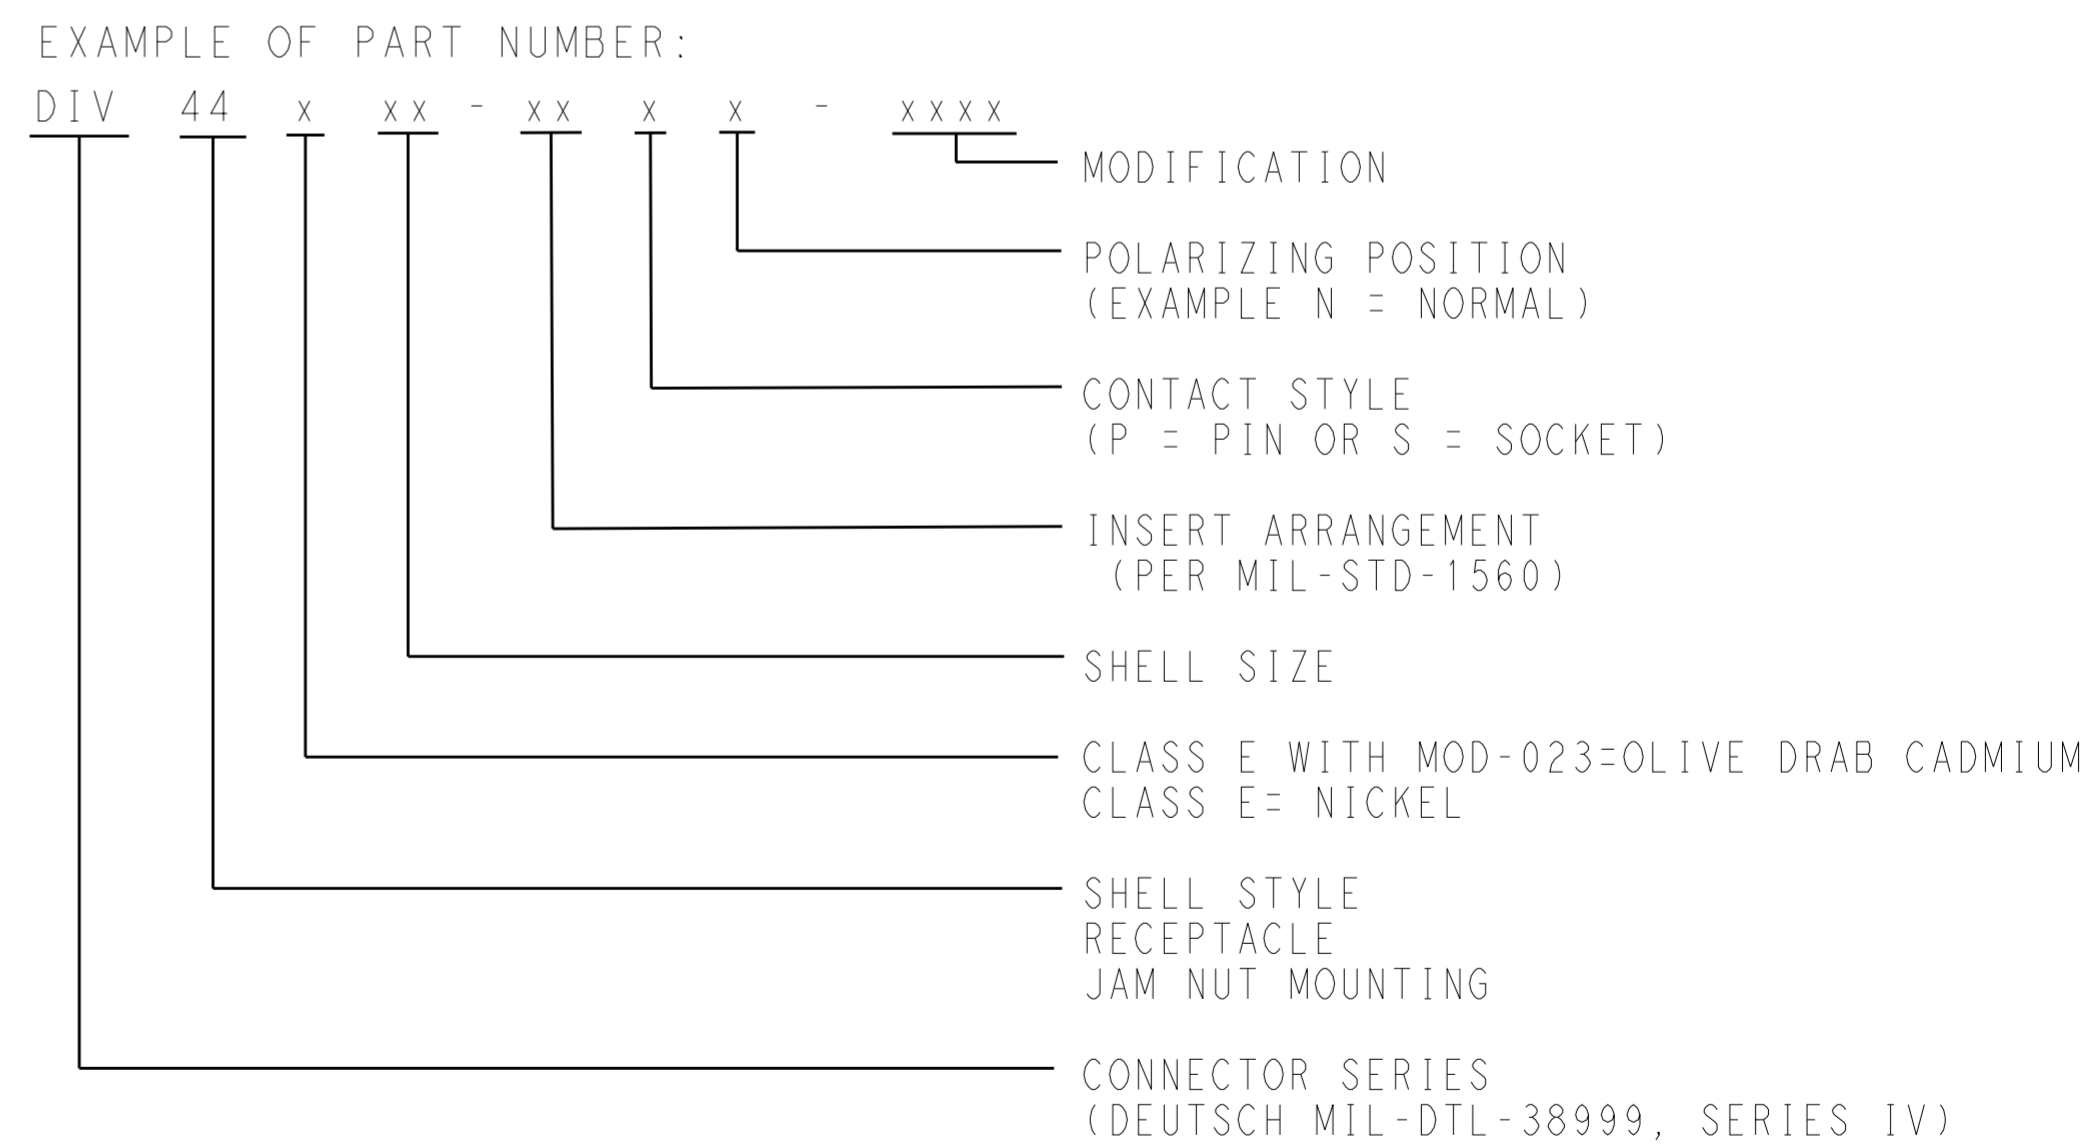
EXAMPLE OF PART NUMBER:

DIV 44 x xx - xx x x - xxxx

MODIFICATION

POLARIZING POSITION
(EXAMPLE N = NORMAL)

CONTACT STYLE
(P = PIN OR S = SOCKET)

INSERT ARRANGEMENT
(PER MIL-STD-1560)

SHELL SIZE

CLASS E WITH MOD-023=OLIVE DRAB CADMIUM
CLASS E= NICKEL

SHELL STYLE
RECEPTACLE
JAM NUT MOUNTING

CONNECTOR SERIES
(DEUTSCH MIL-DTL-38999, SERIES IV)